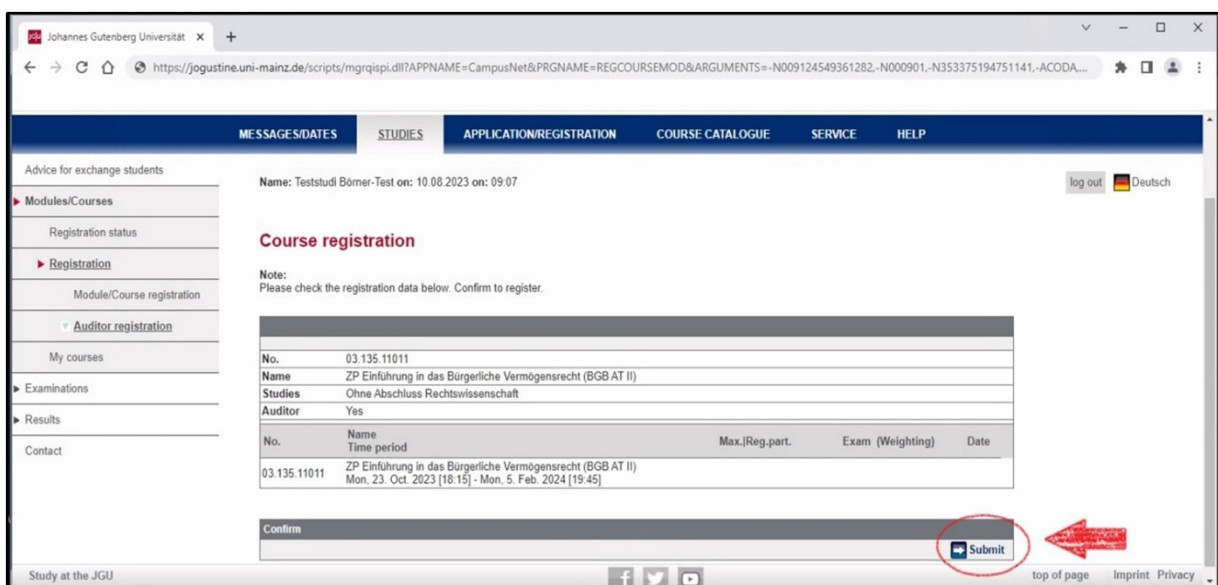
Johannes Gutenberg Universität ×  +

https://jogustine.uni-mainz.de/scripts/mgrqispi.dll?APPNAME=CampusNet&PRGNAME=REGCOURSEMOD&ARGUMENTS=-N009124549361282,-N000901,-N353375194751141,-ACODA,...

MESSAGES/DATES  STUDIES  APPLICATION/REGISTRATION  COURSE CATALOGUE  SERVICE  HELP

Advice for exchange students
Modules/Courses
Registration status
Registration
Module/Course registration
Auditor registration
My courses
Examinations
Results
Contact

Name: Teststudi Börner-Test on: 10.08.2023 on: 09:07

log out  Deutsch

Course registration

Note:
Please check the registration data below. Confirm to register.

| No. | 03.135.11011 |
|---|---|
| Name | ZP Einführung in das Bürgerliche Vermögensrecht (BGB AT II) |
| Studies | Ohne Abschluss Rechtswissenschaft |
| Auditor | Yes |

| No. | Name Time period | Max.\|Reg.part. | Exam (Weighting) | Date |
|---|---|---|---|---|
| 03.135.11011 | ZP Einführung in das Bürgerliche Vermögensrecht (BGB AT II) Mon, 23. Oct. 2023 [18:15] - Mon, 5. Feb. 2024 [19:45] | | | |

Confirm

Submit

Study at the JGU

top of page  Imprint  Privacy